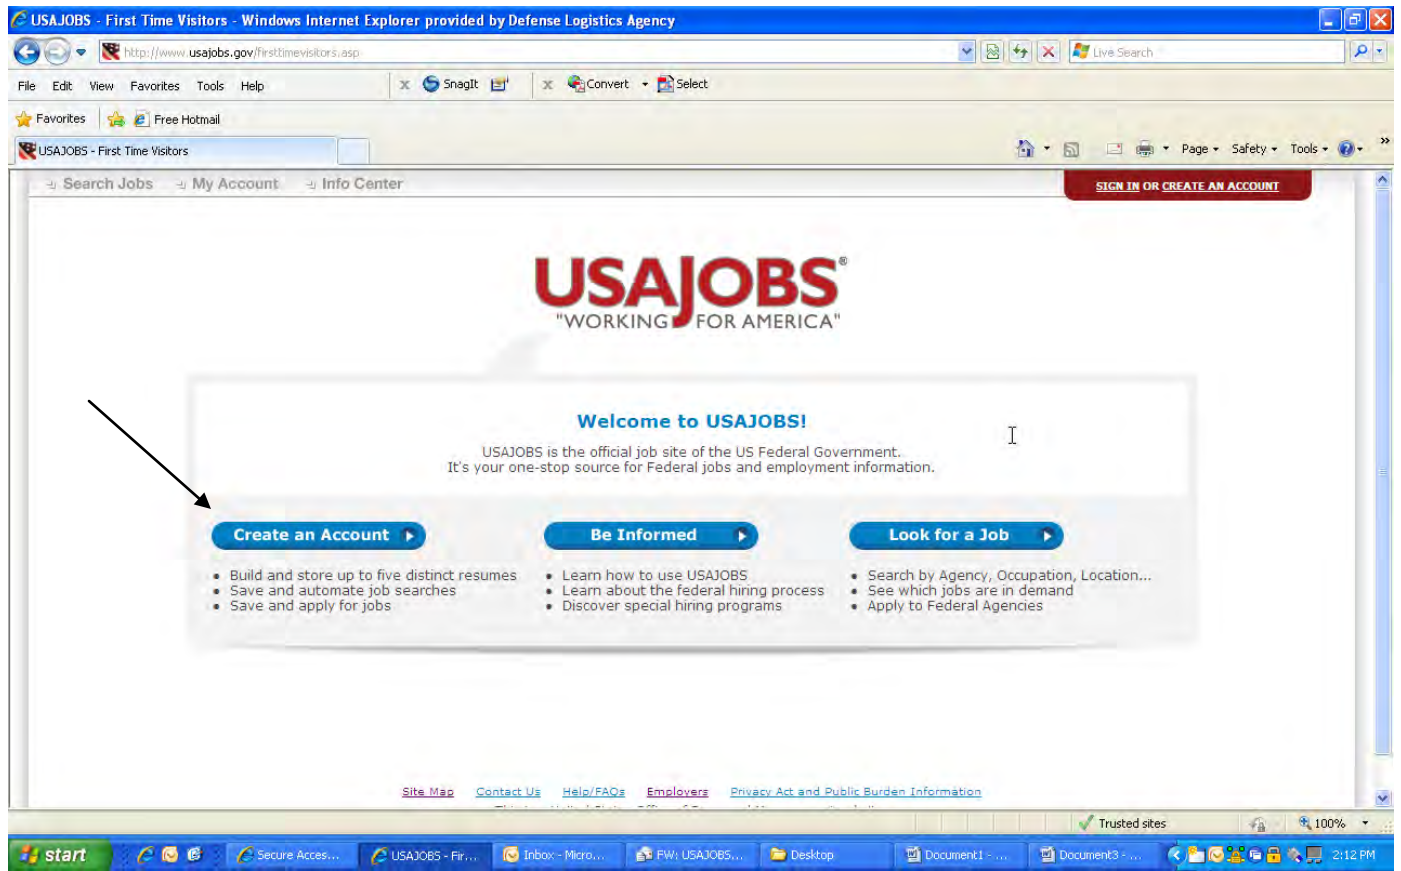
USAJOBS - First Time Visitors - Windows Internet Explorer provided by Defense Logistics Agency

http://www.usajobs.gov/firsttimevisitors.asp

Live Search

File Edit View Favorites Tools Help

SnagIt

Convert Select

Favorites Free Hotmail

USAJOBS - First Time Visitors

Page Safety Tools

Search Jobs My Account Info Center

SIGN IN OR CREATE AN ACCOUNT

USAJOBS®
"WORKING FOR AMERICA"

Welcome to USAJOBS!

USAJOBS is the official job site of the US Federal Government.
It's your one-stop source for Federal jobs and employment information.

Create an Account

- Build and store up to five distinct resumes
- Save and automate job searches
- Save and apply for jobs

Be Informed

- Learn how to use USAJOBS
- Learn about the federal hiring process
- Discover special hiring programs

Look for a Job

- Search by Agency, Occupation, Location...
- See which jobs are in demand
- Apply to Federal Agencies

Site Map Contact Us Help/FAQs Employers Privacy Act and Public Burden Information

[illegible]

Trusted sites 100%

start Secure Acces... USAJOBS - Fir... Inbox - Micro... FW: USAJOBS... Desktop Document1 - ... Document3 - ... 2:12 PM